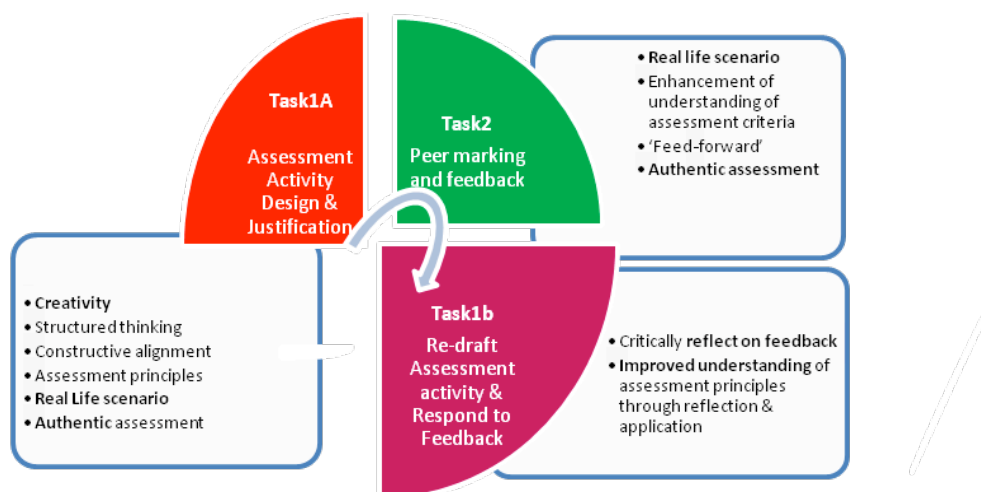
Task1A

Assessment Activity Design & Justification

Task2

Peer marking and feedback

- Real life scenario
- Enhancement of understanding of assessment criteria
- 'Feed-forward'
- Authentic assessment

- Creativity
- Structured thinking
- Constructive alignment
- Assessment principles
- Real Life scenario
- Authentic assessment

Task1b

Re-draft Assessment activity & Respond to Feedback

- Critically reflect on feedback
- Improved understanding of assessment principles through reflection & application